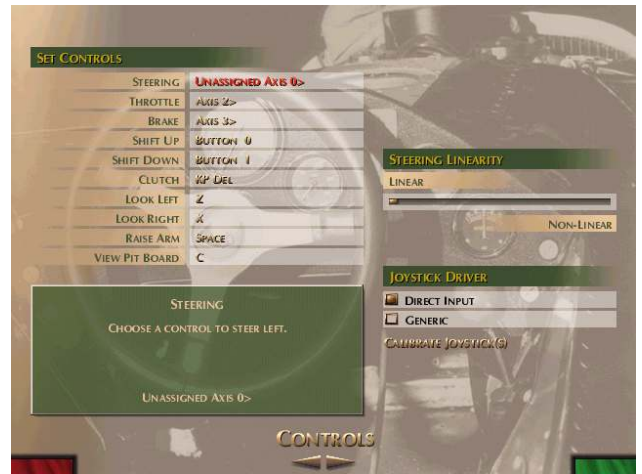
Set Controls

| | |
|---|---|
| Steering | Unassigned Axis 0> |
| Throttle | Axis 2> |
| Brake | Axis 3> |
| Shift Up | Button 0 |
| Shift Down | Button 1 |
| Clutch | KP Del |
| Look Left | Z |
| Look Right | X |
| Raise Arm | Space |
| View Pit Board | C |

Steering

Choose a control to steer left.

Unassigned Axis 0>

Steering Linearity

Linear

Non-Linear

Joystick Driver

Direct Input

Generic

Calibrate Joystick(s)

Controls